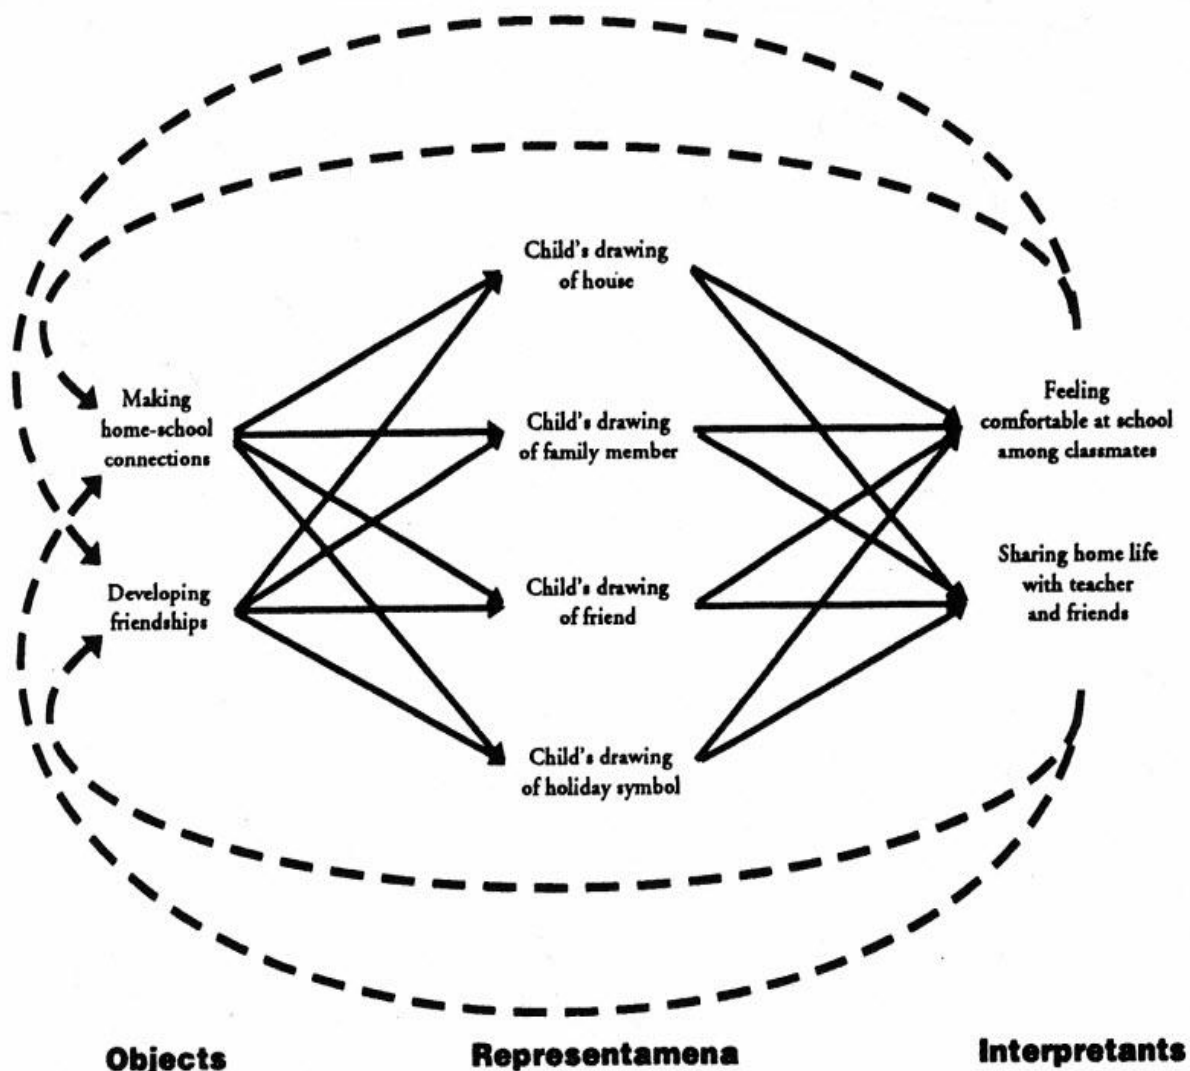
Making home-school connections

Developing friendships

Child's drawing of house

Child's drawing of family member

Child's drawing of friend

Child's drawing of holiday symbol

Feeling comfortable at school among classmates

Sharing home life with teacher and friends

Objects

Representamena

Interpretants